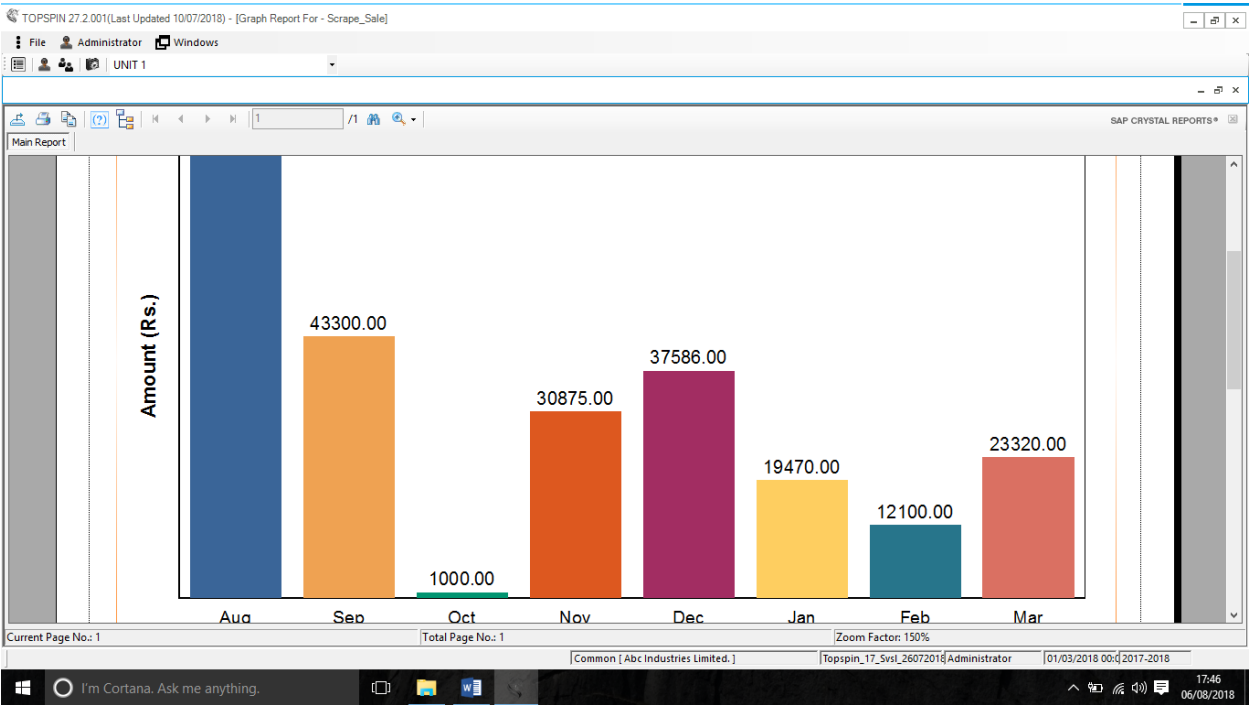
TOPSPIN 27.2.001(Last Updated 10/07/2018) - [Graph Report For - Scrape_Sale]

File Administrator Windows

UNIT 1

1 /1

SAP CRYSTAL REPORTS®

Main Report

Amount (Rs.)

43300.00

1000.00

30875.00

37586.00

19470.00

12100.00

23320.00

Aug Sep Oct Nov Dec Jan Feb Mar

Current Page No.: 1 Total Page No.: 1 Zoom Factor: 150%

Common [ Abc Industries Limited. ] Topspin_17_Svsl_26072018 Administrator 01/03/2018 00:0 2017-2018

I'm Cortana. Ask me anything.

17:46
06/08/2018